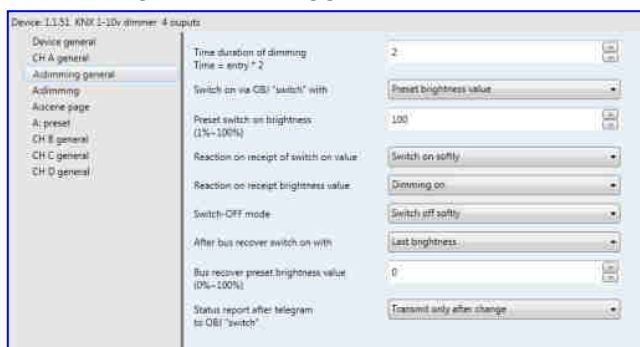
Device: 1.1.51 KNX 1-10v dimmer 4 ouputs

Device general
CH A general
A:dimming general
A:dimming
A:scene page
A: preset
CH B general
CH C general
CH D general

Time duration of dimming
Time = entry * 2
2

Switch on via OBJ "switch" with
Preset brightness value

Preset switch on brightness
(1%~100%)
100

Reaction on receipt of switch on value
Switch on softly

Reaction on receipt brightness value
Dimming on

Switch-OFF mode
Switch off softly

After bus recover switch on with
Last brightness

Bus recover preset brightness value
(0%~100%)
0

Status report after telegram
to OBJ "switch"
Transmit only after change